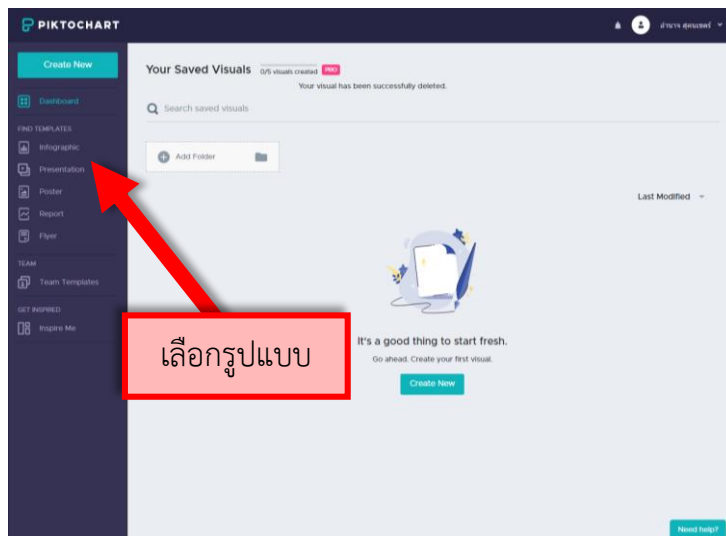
PIKTOCHART

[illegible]

Create New

Dashboard

FIND TEMPLATES

Infographic

Presentation

Poster

Report

Flyer

TEAM

Team Templates

GET INSPIRED

Inspire Me

Your Saved Visuals 0/5 visuals created PRO

Your visual has been successfully deleted.

Search saved visuals

Add Folder

Last Modified

It's a good thing to start fresh.

Go ahead. Create your first visual.

Create New

เลือกรูปแบบ

Need help?